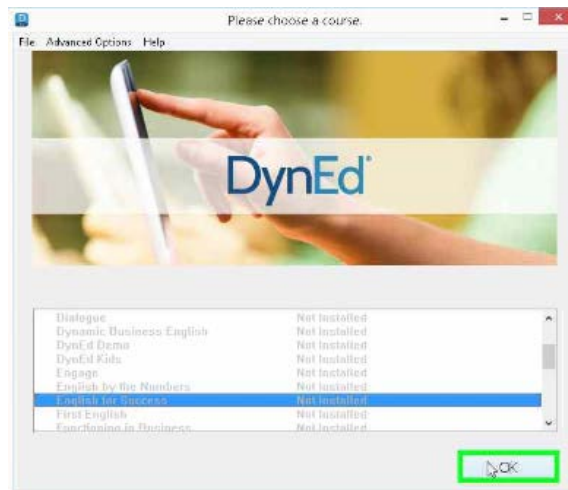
Please choose a course.

File Advanced Options Help

DynEd®

| | |
|---|---|
| Dialogue | Not Installed |
| Dynamic Business English | Not Installed |
| DynEd Demo | Not Installed |
| DynEd Kids | Not Installed |
| Engage | Not Installed |
| English by the Numbers | Not Installed |
| English for Success | Not Installed |
| First English | Not Installed |
| Functioning in Business | Not Installed |

OK